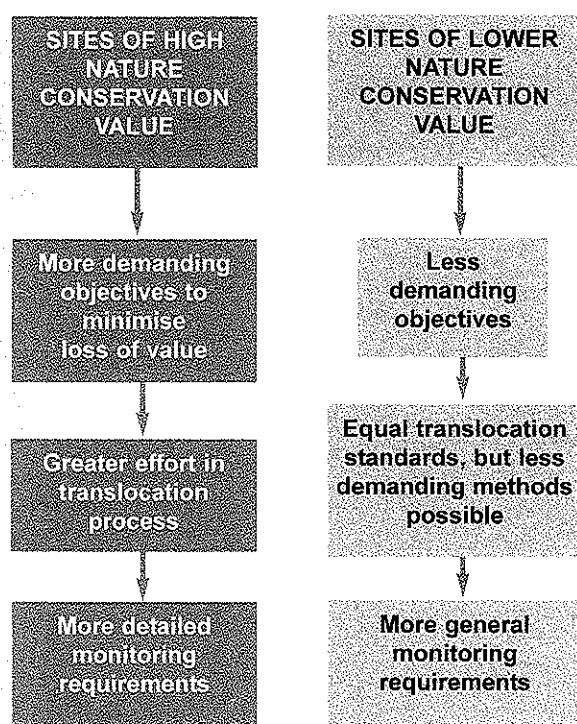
SITES OF HIGH NATURE CONSERVATION VALUE

More demanding objectives to minimise loss of value

Greater effort in translocation process

More detailed monitoring requirements

SITES OF LOWER NATURE CONSERVATION VALUE

Less demanding objectives

Equal translocation standards, but less demanding methods possible

More general monitoring requrements